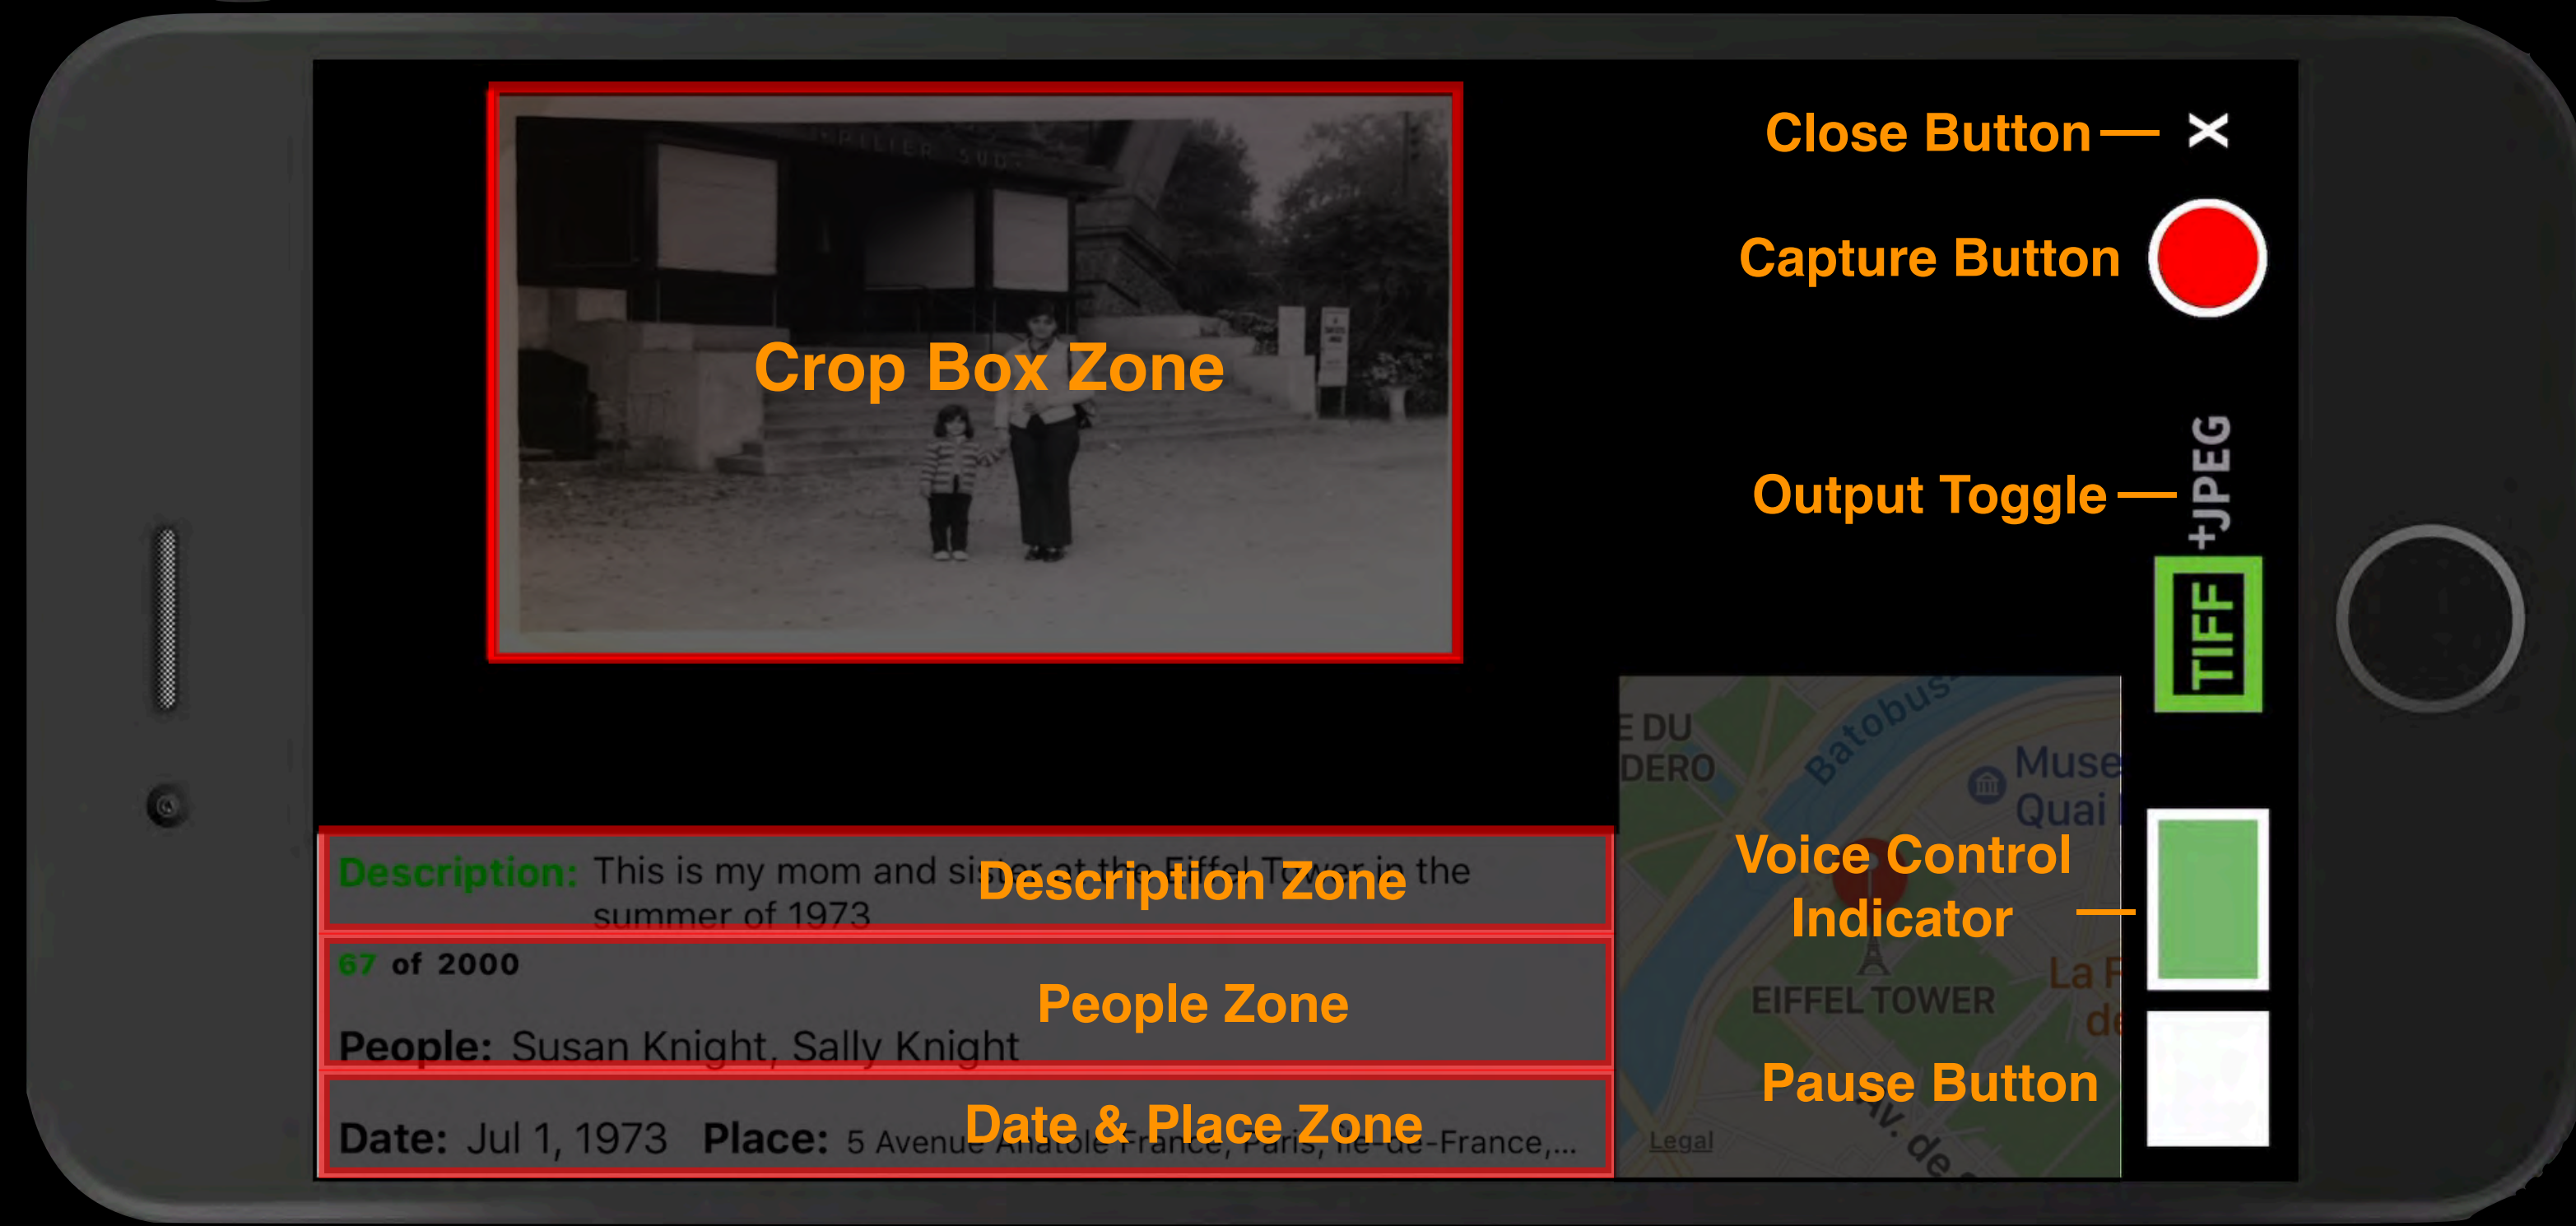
Close Button

Capture Button

Crop Box Zone

Output Toggle

+JPEG

TIFF

E DU
DERO

Batobus

Muse
Quai

Voice Control Indicator

Description: This is my mom and sister at the Eiffel Tower in the summer of 1973

Description Zone

67 of 2000

People Zone

People: Susan Knight, Sally Knight

EIFFEL TOWER

La F
de

Pause Button

Date: Jul 1, 1973 Place: 5 Avenue Anatole France, Paris, Île-de-France,...

Date & Place Zone

Legal

Av. de